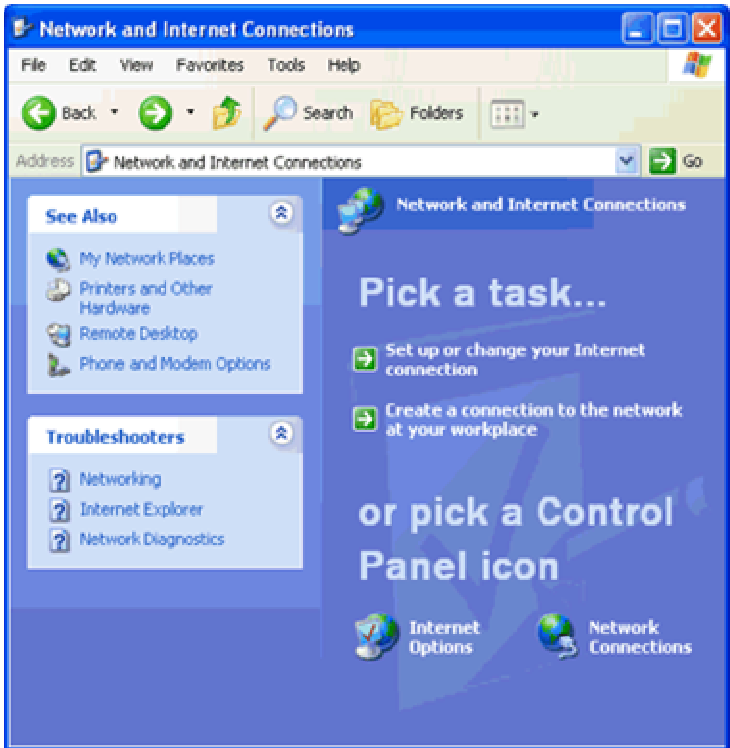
Network and Internet Connections

File Edit View Favorites Tools Help

Back Search Folders

Address Network and Internet Connections Go

See Also

My Network Places
Printers and Other Hardware
Remote Desktop
Phone and Modem Options

Troubleshooters

Networking
Internet Explorer
Network Diagnostics

Network and Internet Connections

Pick a task...

Set up or change your Internet connection

Create a connection to the network at your workplace

or pick a Control Panel icon

Internet Options

Network Connections